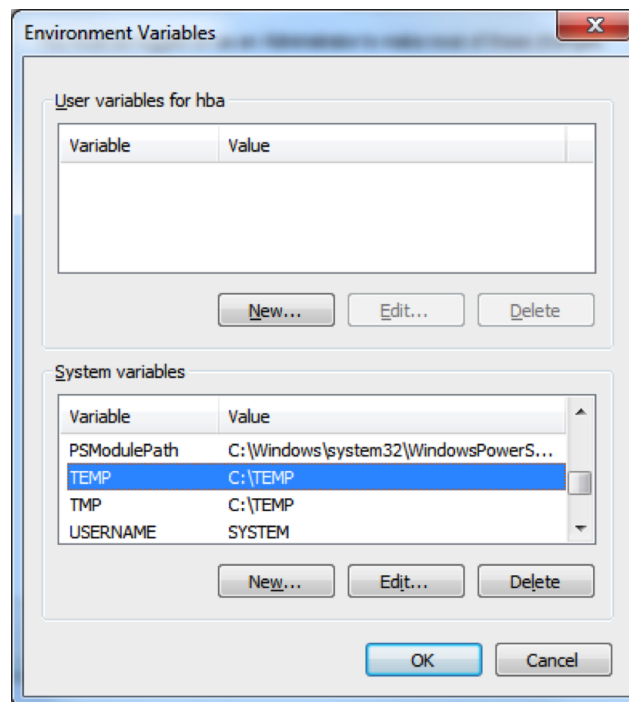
Environment Variables

User variables for hba

| Variable | Value |
|---|---|

New... Edit... Delete

System variables

| Variable | Value |
|---|---|
| PSModulePath | C:\Windows\system32\WindowsPowerS... |
| TEMP | C:\TEMP |
| TMP | C:\TEMP |
| USERNAME | SYSTEM |

New... Edit... Delete

OK Cancel